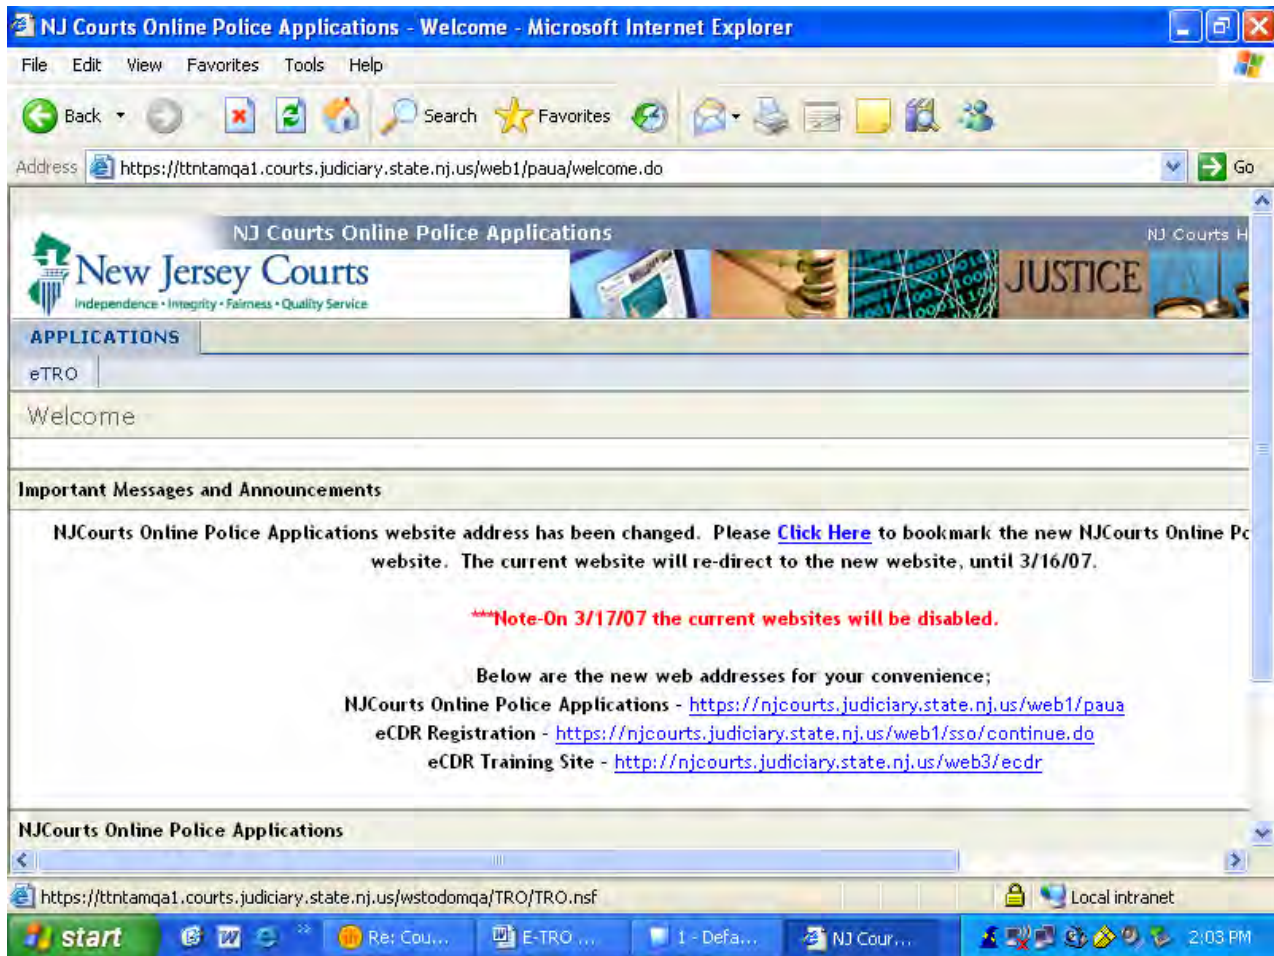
NJ Courts Online Police Applications - Welcome - Microsoft Internet Explorer

File Edit View Favorites Tools Help

Back Search Favorites

Address https://ttntamqa1.courts.judiciary.state.nj.us/web1/paua/welcome.do Go

NJ Courts Online Police Applications

NJ Courts H

New Jersey Courts
Independence • Integrity • Fairness • Quality Service

JUSTICE

APPLICATIONS

eTRO

Welcome

Important Messages and Announcements

NJCourts Online Police Applications website address has been changed. Please Click Here to bookmark the new NJCourts Online Pc website. The current website will re-direct to the new website, until 3/16/07.

***Note-On 3/17/07 the current websites will be disabled.

Below are the new web addresses for your convenience;
NJCourts Online Police Applications - https://njcourts.judiciary.state.nj.us/web1/paua
eCDR Registration - https://njcourts.judiciary.state.nj.us/web1/sso/continue.do
eCDR Training Site - http://njcourts.judiciary.state.nj.us/web3/ecdr

NJCourts Online Police Applications

https://ttntamqa1.courts.judiciary.state.nj.us/wstodomqa/TRO/TRO.nsf

Local intranet

start Re: Cou... E-TRO ... 1 - Defa... NJ Cour... 2:03 PM